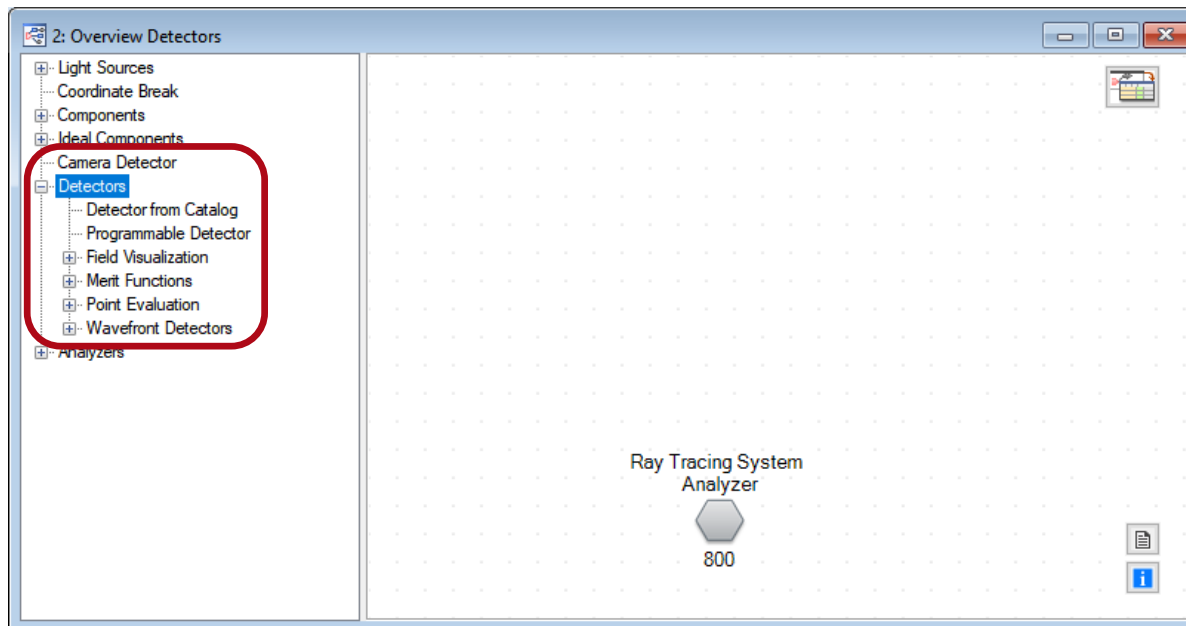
2: Overview Detectors

Light Sources
Coordinate Break
Components
Ideal Components
Camera Detector
Detectors
Detector from Catalog
Programmable Detector
Field Visualization
Merit Functions
Point Evaluation
Wavefront Detectors
Analyzers

Ray Tracing System Analyzer
800